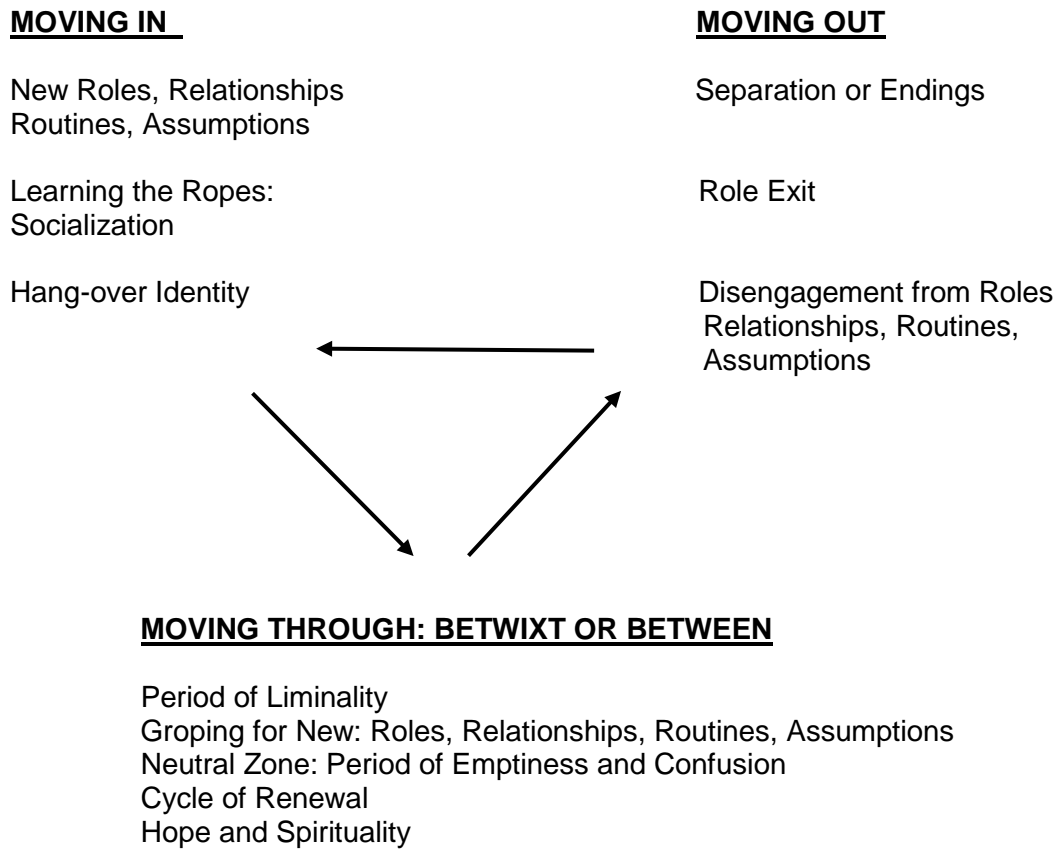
**MOVING IN**

New Roles, Relationships
Routines, Assumptions

Learning the Ropes:
Socialization

Hang-over Identity

**MOVING OUT**

Separation or Endings

Role Exit

Disengagement from Roles
Relationships, Routines,
Assumptions

**MOVING THROUGH: BETWIXT OR BETWEEN**

Period of Liminality
Groping for New: Roles, Relationships, Routines, Assumptions
Neutral Zone: Period of Emptiness and Confusion
Cycle of Renewal
Hope and Spirituality